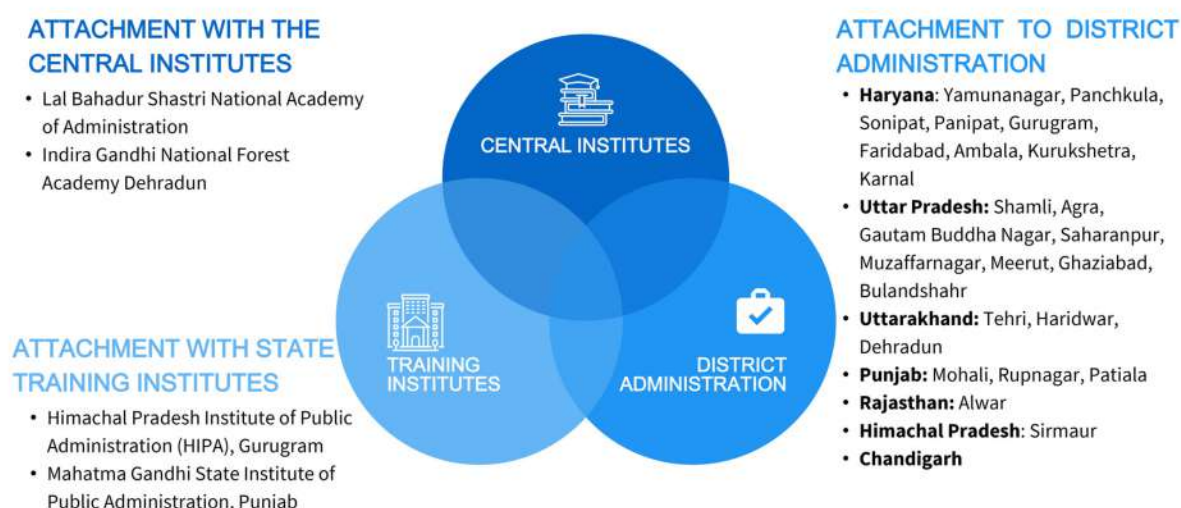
ATTACHMENT WITH THE CENTRAL INSTITUTES

• Lal Bahadur Shastri National Academy of Administration
• Indira Gandhi National Forest Academy Dehradun

CENTRAL INSTITUTES

ATTACHMENT TO DISTRICT ADMINISTRATION

• **Haryana**: Yamunanagar, Panchkula, Sonipat, Panipat, Gurugram, Faridabad, Ambala, Kurukshetra, Karnal
• **Uttar Pradesh:** Shamli, Agra, Gautam Buddha Nagar, Saharanpur, Muzaffarnagar, Meerut, Ghaziabad, Bulandshahr
• **Uttarakhand:** Tehri, Haridwar, Dehradun
• **Punjab:** Mohali, Rupnagar, Patiala
• **Rajasthan:** Alwar
• **Himachal Pradesh**: Sirmaur
• **Chandigarh**

TRAINING INSTITUTES

DISTRICT ADMINISTRATION

ATTACHMENT WITH STATE TRAINING INSTITUTES

• Himachal Pradesh Institute of Public Administration (HIPA), Gurugram
• Mahatma Gandhi State Institute of Public Administration, Punjab